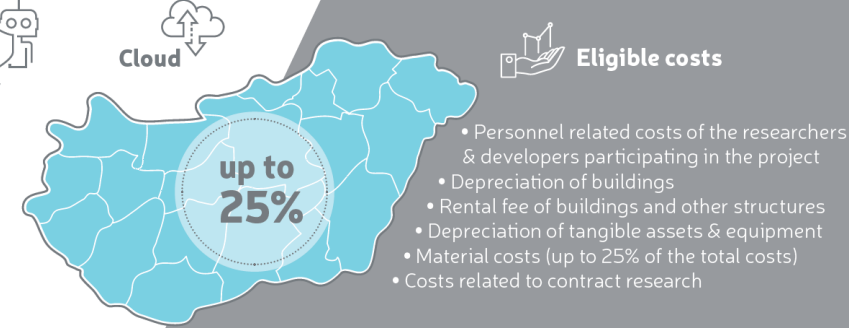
Cloud

up to 25%

Eligible costs

• Personnel related costs of the researchers & developers participating in the project
• Depreciation of buildings
• Rental fee of buildings and other structures
• Depreciation of tangible assets & equipment
• Material costs (up to 25% of the total costs)
• Costs related to contract research